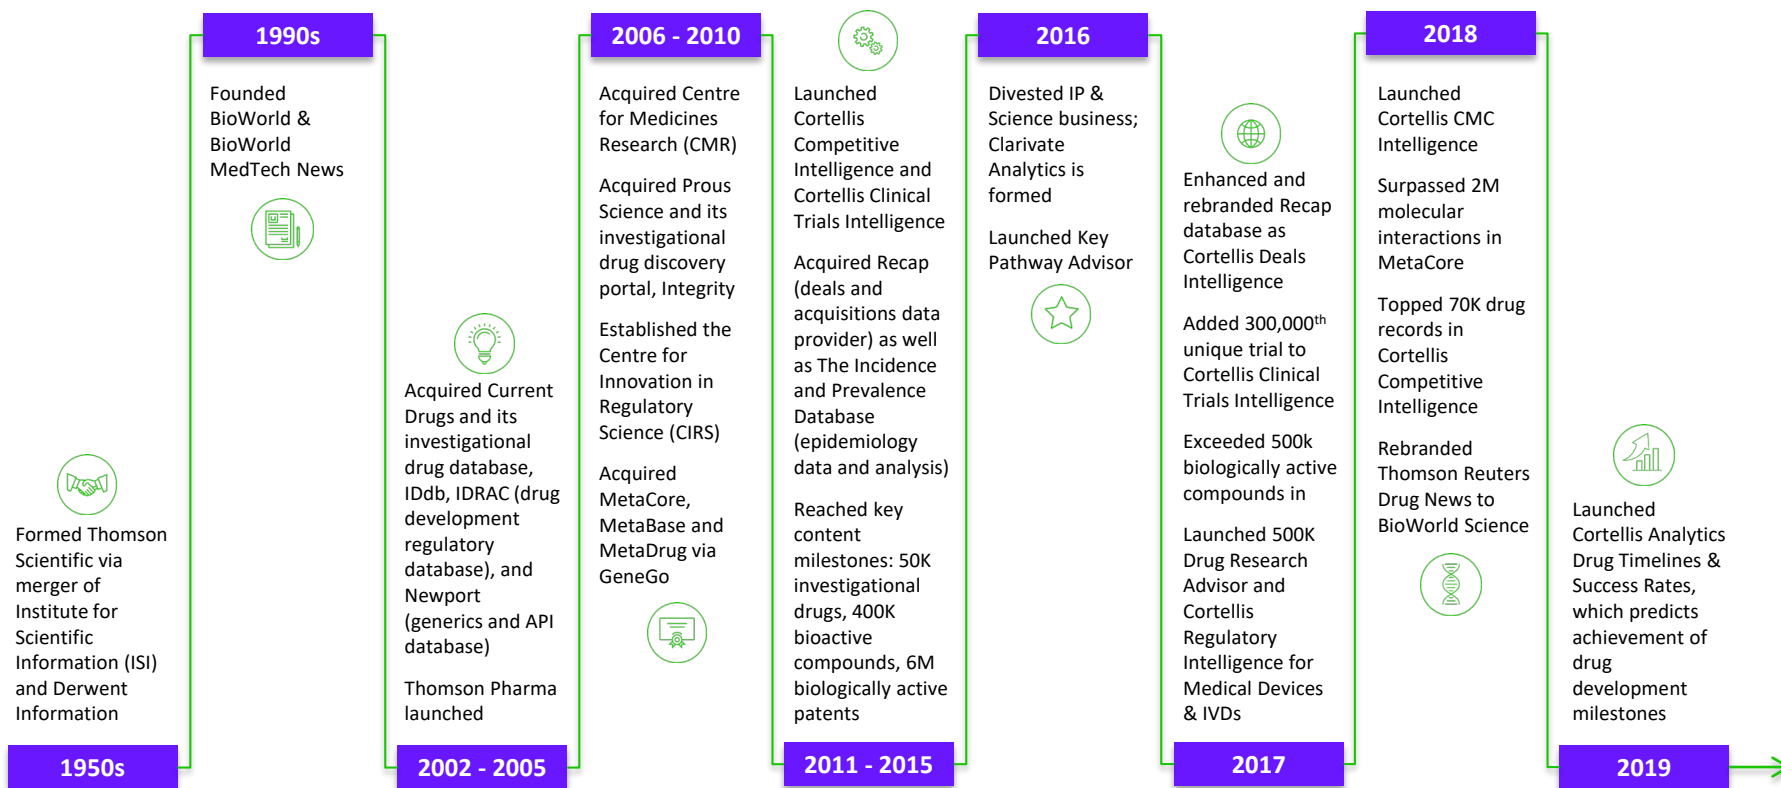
1950s

Formed Thomson Scientific via merger of Institute for Scientific Information (ISI) and Derwent Information

1990s

Founded BioWorld & BioWorld MedTech News

2002 - 2005

Acquired Current Drugs and its investigational drug database, IDdb, IDRAC (drug development regulatory database), and Newport (generics and API database)

Thomson Pharma launched

2006 - 2010

Acquired Centre for Medicines Research (CMR)

Acquired Prous Science and its investigational drug discovery portal, Integrity

Established the Centre for Innovation in Regulatory Science (CIRS)

Acquired MetaCore, MetaBase and MetaDrug via GeneGo

2011 - 2015

Launched Cortellis Competitive Intelligence and Cortellis Clinical Trials Intelligence

Acquired Recap (deals and acquisitions data provider) as well as The Incidence and Prevalence Database (epidemiology data and analysis)

Reached key content milestones: 50K investigational drugs, 400K bioactive compounds, 6M biologically active patents

2016

Divested IP & Science business; Clarivate Analytics is formed

Launched Key Pathway Advisor

2017

Enhanced and rebranded Recap database as Cortellis Deals Intelligence

Added 300,000$^{th}$ unique trial to Cortellis Clinical Trials Intelligence

Exceeded 500k biologically active compounds in

Launched 500K Drug Research Advisor and Cortellis Regulatory Intelligence for Medical Devices & IVDs

2018

Launched Cortellis CMC Intelligence

Surpassed 2M molecular interactions in MetaCore

Topped 70K drug records in Cortellis Competitive Intelligence

Rebranded Thomson Reuters Drug News to BioWorld Science

2019

Launched Cortellis Analytics Drug Timelines & Success Rates, which predicts achievement of drug development milestones